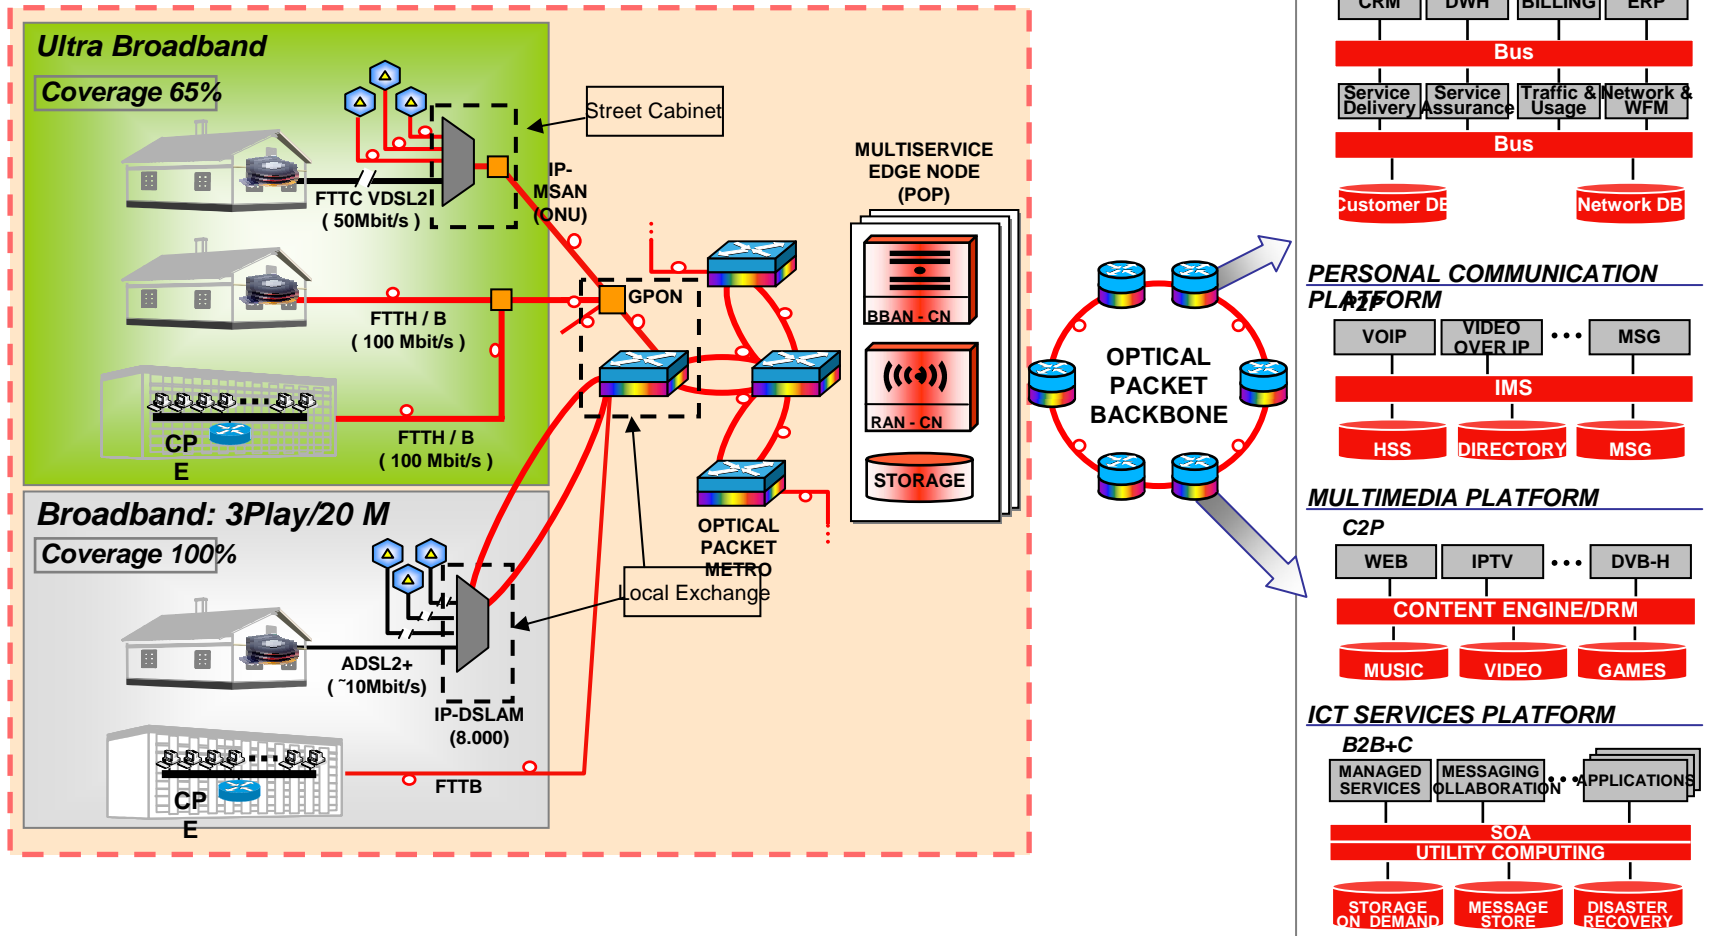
Ultra Broadband

Coverage 65%

FTTC VDSL2
( 50Mbit/s )

Street Cabinet

IP-MSAN (ONU)

FTTH / B
( 100 Mbit/s )

GPON

CP
E

FTTH / B
( 100 Mbit/s )

Broadband: 3Play/20 M

Coverage 100%

ADSL2+
( ˜10Mbit/s)

IP-DSLAM
(8.000)

Local Exchange

CP
E

FTTB

OPTICAL PACKET METRO

MULTISERVICE EDGE NODE (POP)

BBAN - CN

RAN - CN

STORAGE

OPTICAL PACKET BACKBONE

CRM | DWH | BILLING | ERP

Bus

Service Delivery | Service Assurance | Traffic & Usage | Network & WFM

Bus

Customer DB | Network DB

PERSONAL COMMUNICATION PLATFORM

P2P

VOIP | VIDEO OVER IP | • • • | MSG

IMS

HSS | DIRECTORY | MSG

MULTIMEDIA PLATFORM

C2P

WEB | IPTV | • • • | DVB-H

CONTENT ENGINE/DRM

MUSIC | VIDEO | GAMES

ICT SERVICES PLATFORM

B2B+C

MANAGED SERVICES | MESSAGING OLLABORATION | • • • | APPLICATIONS

SOA

UTILITY COMPUTING

STORAGE ON DEMAND | MESSAGE STORE | DISASTER RECOVERY